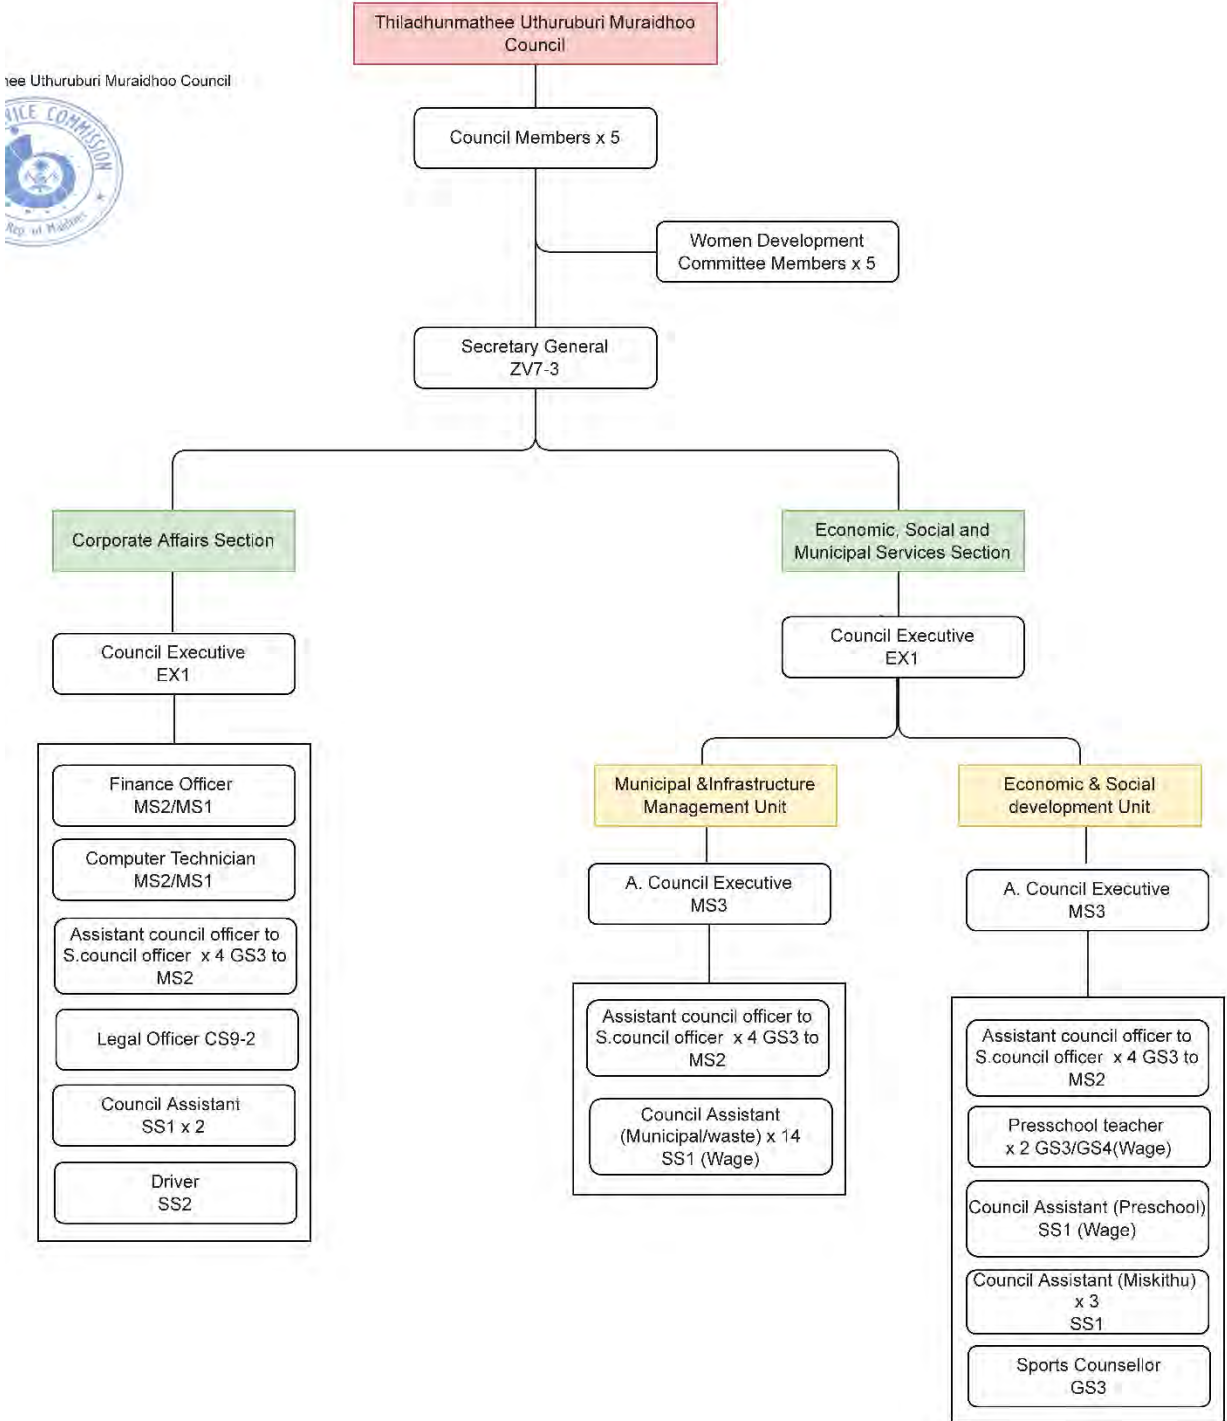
Thiladhunmathee Uthuruburi Muraidhoo Council

ıee Uthuruburi Muraidhoo Council

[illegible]ICE COMMISSION
Rep. of Maldives

Council Members x 5

Women Development Committee Members x 5

Secretary General
ZV7-3

Corporate Affairs Section

Council Executive
EX1

Finance Officer
MS2/MS1

Computer Technician
MS2/MS1

Assistant council officer to S.council officer x 4 GS3 to MS2

Legal Officer CS9-2

Council Assistant
SS1 x 2

Driver
SS2

Economic, Social and Municipal Services Section

Council Executive
EX1

Municipal &Infrastructure Management Unit

A. Council Executive
MS3

Assistant council officer to S.council officer x 4 GS3 to MS2

Council Assistant (Municipal/waste) x 14
SS1 (Wage)

Economic & Social development Unit

A. Council Executive
MS3

Assistant council officer to S.council officer x 4 GS3 to MS2

Presschool teacher x 2 GS3/GS4(Wage)

Council Assistant (Preschool)
SS1 (Wage)

Council Assistant (Miskithu)
x 3
SS1

Sports Counsellor
GS3